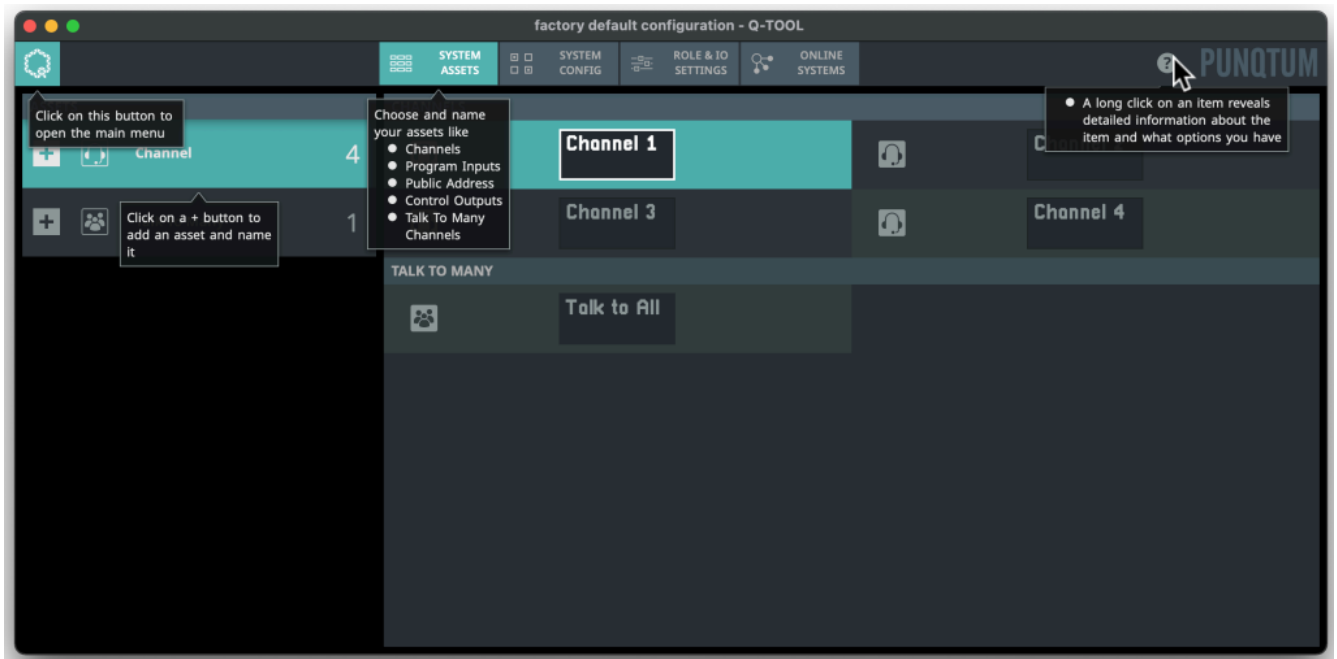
factory default configuration - Q-TOOL

SYSTEM ASSETS
SYSTEM CONFIG
ROLE & IO SETTINGS
ONLINE SYSTEMS

PUNQTUM

Click on this button to open the main menu

Channel 4

1

Click on a + button to add an asset and name it

Choose and name your assets like
- Channels
- Program Inputs
- Public Address
- Control Outputs
- Talk To Many Channels

Channel 1

Channel 3

C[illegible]

Channel 4

- A long click on an item reveals detailed information about the item and what options you have

TALK TO MANY

Talk to All